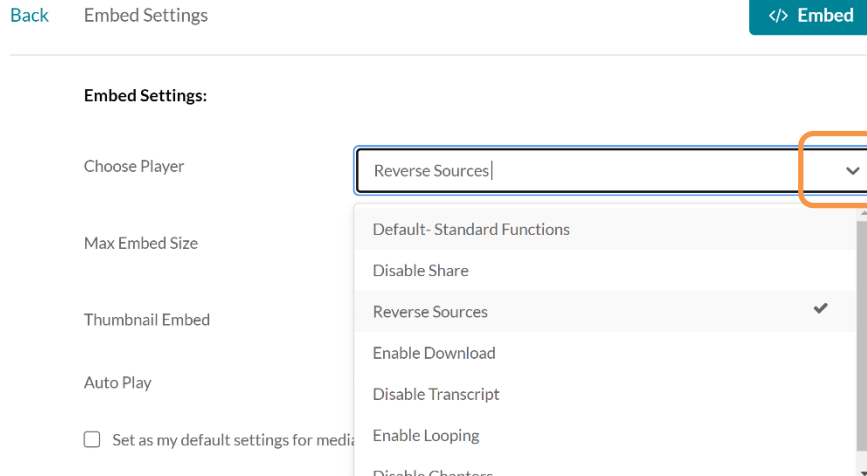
Back Embed Settings

</> Embed

Embed Settings:

Choose Player

Reverse Sources

Max Embed Size

Thumbnail Embed

Auto Play

Set as my default settings for media

Default- Standard Functions

Disable Share

Reverse Sources

Enable Download

Disable Transcript

Enable Looping

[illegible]